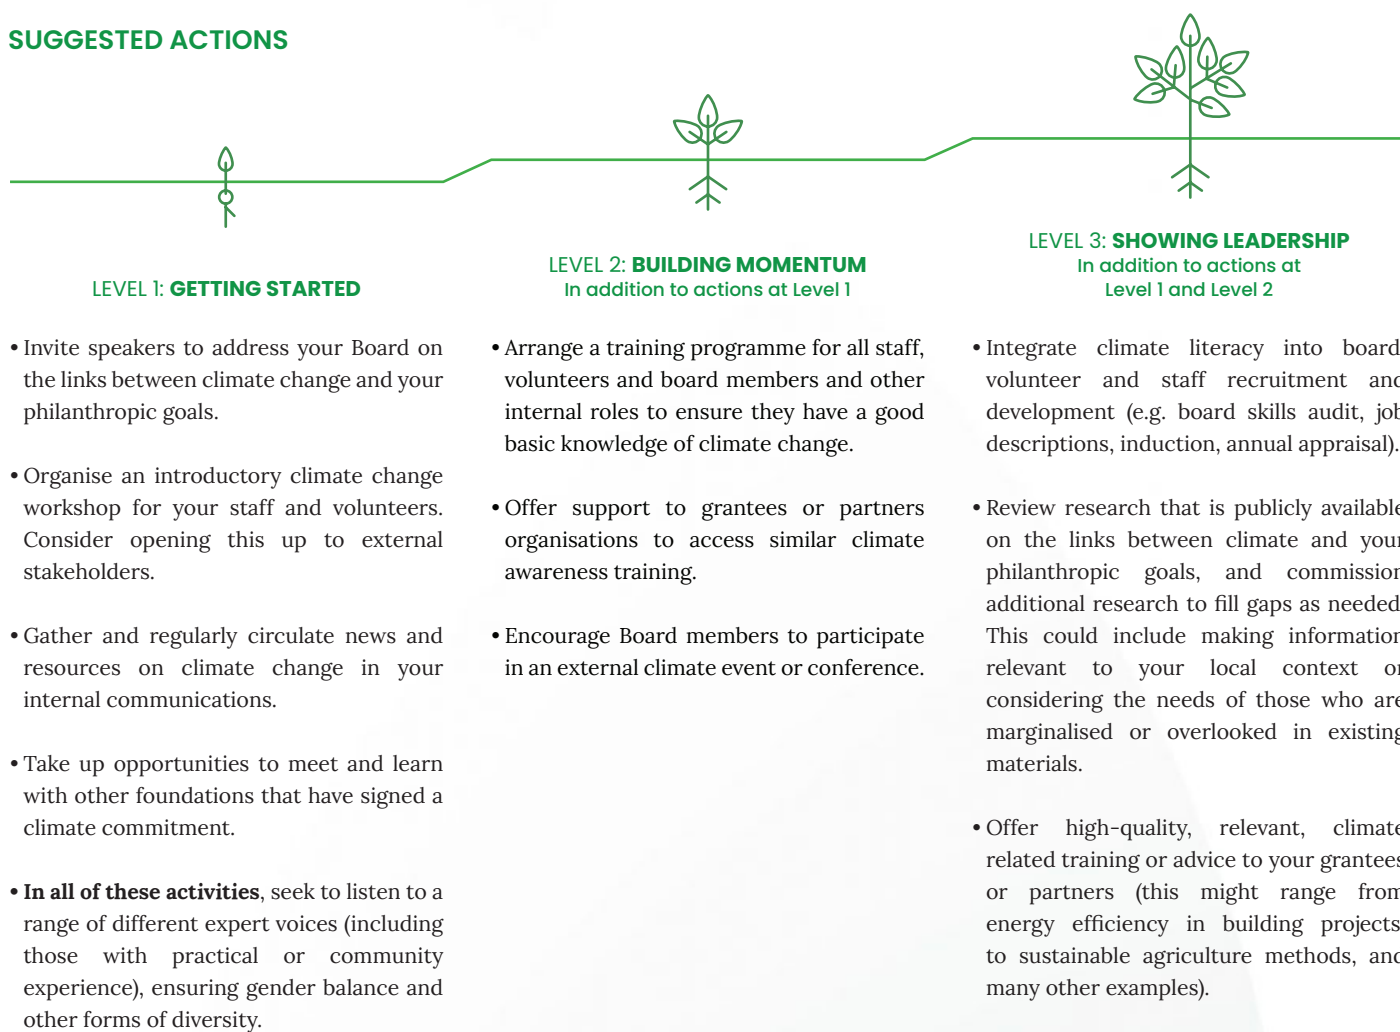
SUGGESTED ACTIONS

LEVEL 1: GETTING STARTED

• Invite speakers to address your Board on the links between climate change and your philanthropic goals.

• Organise an introductory climate change workshop for your staff and volunteers. Consider opening this up to external stakeholders.

• Gather and regularly circulate news and resources on climate change in your internal communications.

• Take up opportunities to meet and learn with other foundations that have signed a climate commitment.

• In all of these activities, seek to listen to a range of different expert voices (including those with practical or community experience), ensuring gender balance and other forms of diversity.

LEVEL 2: BUILDING MOMENTUM
In addition to actions at Level 1

• Arrange a training programme for all staff, volunteers and board members and other internal roles to ensure they have a good basic knowledge of climate change.

• Offer support to grantees or partners organisations to access similar climate awareness training.

• Encourage Board members to participate in an external climate event or conference.

LEVEL 3: SHOWING LEADERSHIP
In addition to actions at Level 1 and Level 2

• Integrate climate literacy into board volunteer and staff recruitment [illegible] development (e.g. board skills audit, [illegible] descriptions, induction, annual appraisal).

• Review research that is publicly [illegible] on the links between climate and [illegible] philanthropic goals, and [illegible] additional research to fill gaps as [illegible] This could include making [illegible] relevant to your local context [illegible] considering the needs of those who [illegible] marginalised or overlooked in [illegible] materials.

• Offer high-quality, relevant, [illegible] related training or advice to your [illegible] or partners (this might range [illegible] energy efficiency in building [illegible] to sustainable agriculture methods, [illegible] many other examples).